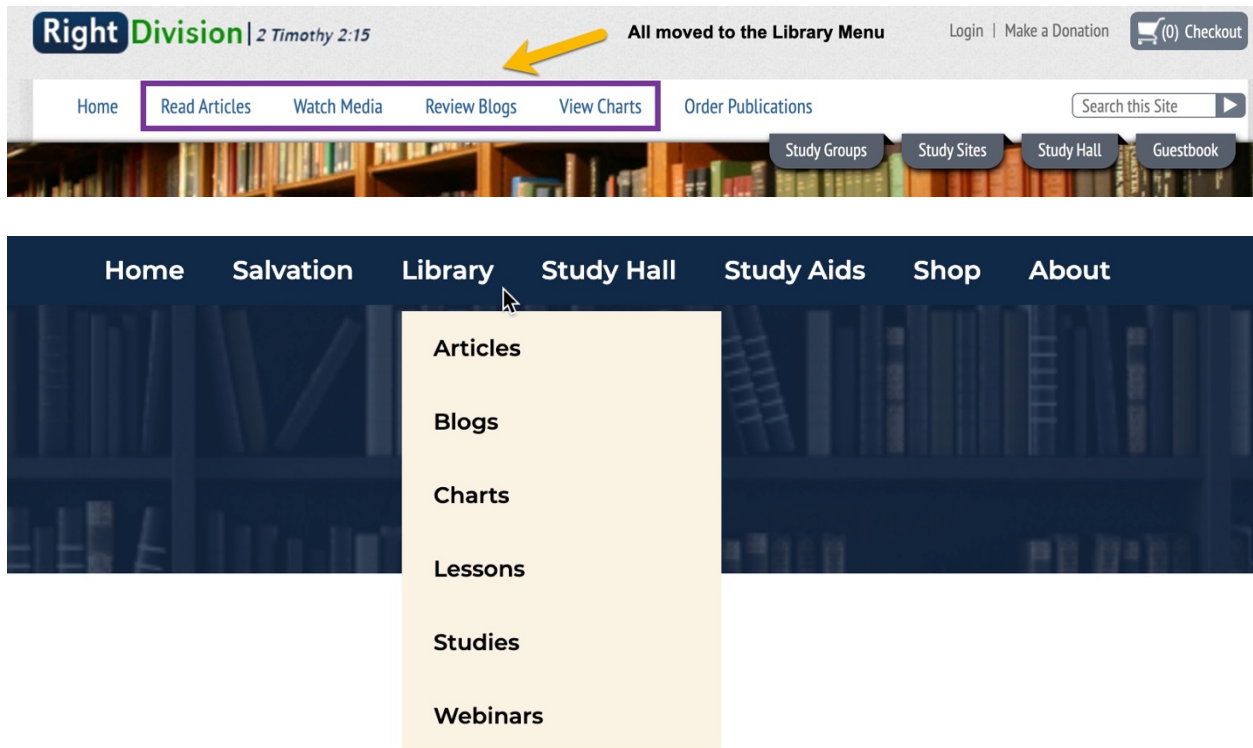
Right Division | 2 Timothy 2:15

All moved to the Library Menu

Login | Make a Donation

(0) Checkout

Home Read Articles Watch Media Review Blogs View Charts Order Publications

Search this Site

Study Groups Study Sites Study Hall Guestbook

Home Salvation Library Study Hall Study Aids Shop About

Articles

Blogs

Charts

Lessons

Studies

Webinars